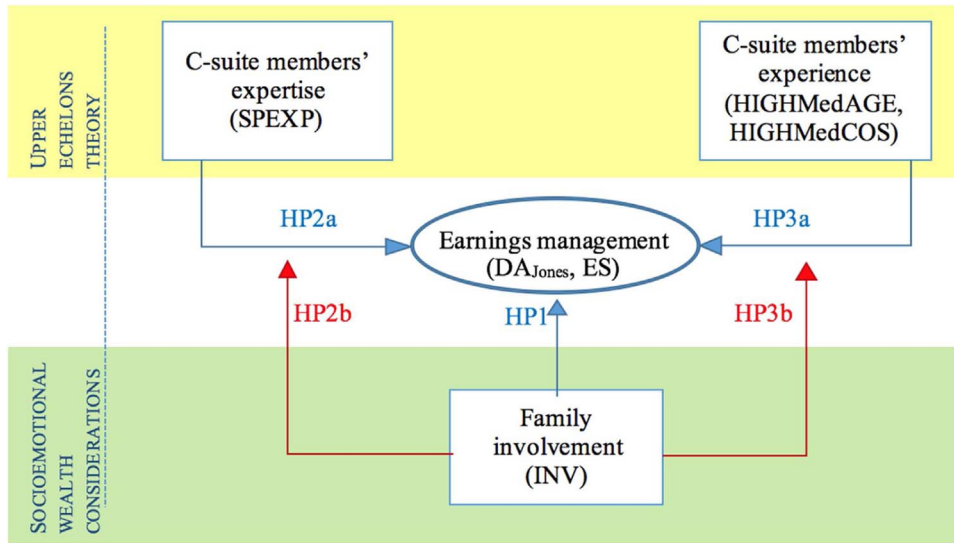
UPPER ECHELONS THEORY

C-suite members' expertise (SPEXP)

C-suite members' experience (HIGHMedAGE, HIGHMedCOS)

HP2a

Earnings management ($DA_{Jones}$, ES)

HP3a

HP2b

HP1

HP3b

SOCIOEMOTIONAL WEALTH CONSIDERATIONS

Family involvement (INV)